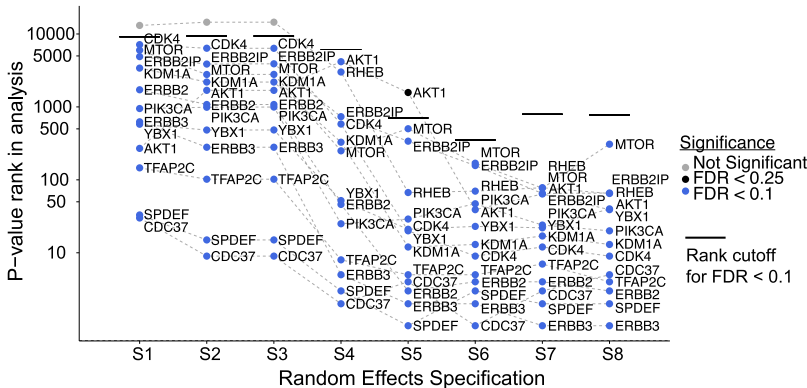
10000
5000
1000
500
100
50
10

P−value rank in analysis

CDK4
MTOR
ERBB2IP
KDM1A
ERBB2
PIK3CA
ERBB3
YBX1
AKT1
TFAP2C
SPDEF
CDC37

CDK4
ERBB2IP
MTOR
KDM1A
AKT1
ERBB2
PIK3CA
YBX1
ERBB3
TFAP2C
SPDEF
CDC37

CDK4
ERBB2IP
MTOR
KDM1A
AKT1
ERBB2
PIK3CA
YBX1
ERBB3
TFAP2C
SPDEF
CDC37

AKT1
RHEB
ERBB2IP
CDK4
KDM1A
MTOR
YBX1
ERBB2
PIK3CA
TFAP2C
ERBB3
SPDEF
CDC37

AKT1
MTOR
ERBB2IP
RHEB
PIK3CA
CDK4
YBX1
KDM1A
TFAP2C
CDC37
ERBB2
ERBB3
SPDEF

MTOR
ERBB2IP
RHEB
PIK3CA
AKT1
YBX1
KDM1A
CDK4
TFAP2C
ERBB2
SPDEF
ERBB3
CDC37

RHEB
MTOR
AKT1
ERBB2IP
PIK3CA
YBX1
KDM1A
CDK4
TFAP2C
ERBB2
CDC37
SPDEF
ERBB3

MTOR
ERBB2IP
RHEB
AKT1
YBX1
PIK3CA
KDM1A
CDK4
CDC37
TFAP2C
ERBB2
SPDEF
ERBB3

S1 S2 S3 S4 S5 S6 S7 S8

Random Effects Specification

Significance
Not Significant
FDR < 0.25
FDR < 0.1

Rank cutoff
for FDR < 0.1